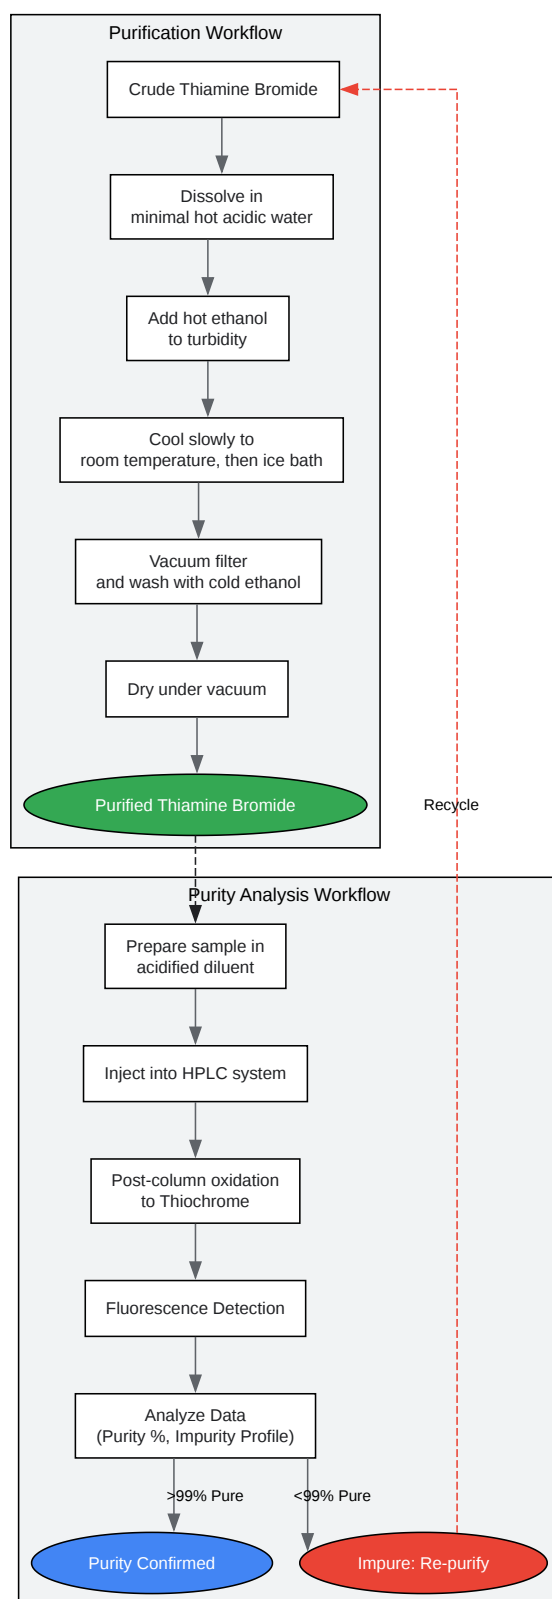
Purification Workflow

Crude Thiamine Bromide

Dissolve in minimal hot acidic water

Add hot ethanol to turbidity

Cool slowly to room temperature, then ice bath

Vacuum filter and wash with cold ethanol

Dry under vacuum

Purified Thiamine Bromide

Recycle

Purity Analysis Workflow

Prepare sample in acidified diluent

Inject into HPLC system

Post-column oxidation to Thiochrome

Fluorescence Detection

Analyze Data (Purity %, Impurity Profile)

>99% Pure

<99% Pure

Purity Confirmed

Impure: Re-purify